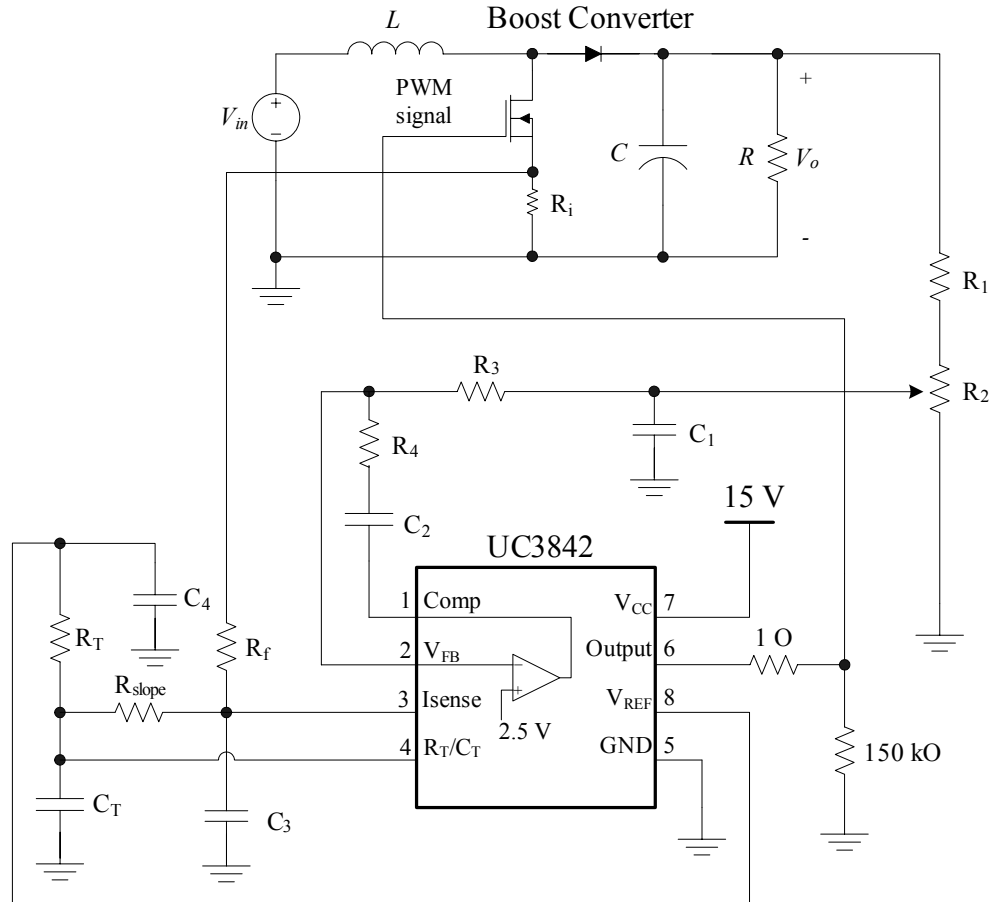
Boost Converter

$L$

$V_{in}$

+

–

PWM signal

$C$

$R$ $V_o$

+

-

$R_i$

$R_1$

$R_2$

$R_3$

$C_1$

$R_4$

$C_2$

15 V

UC3842

1 Comp

2 $V_{FB}$

3 Isense

4 $R_T/C_T$

$V_{CC}$ 7

Output 6

$V_{REF}$ 8

GND 5

–

+

2.5 V

1 O

150 kO

$C_4$

$R_T$

$R_f$

$R_{slope}$

$C_T$

$C_3$